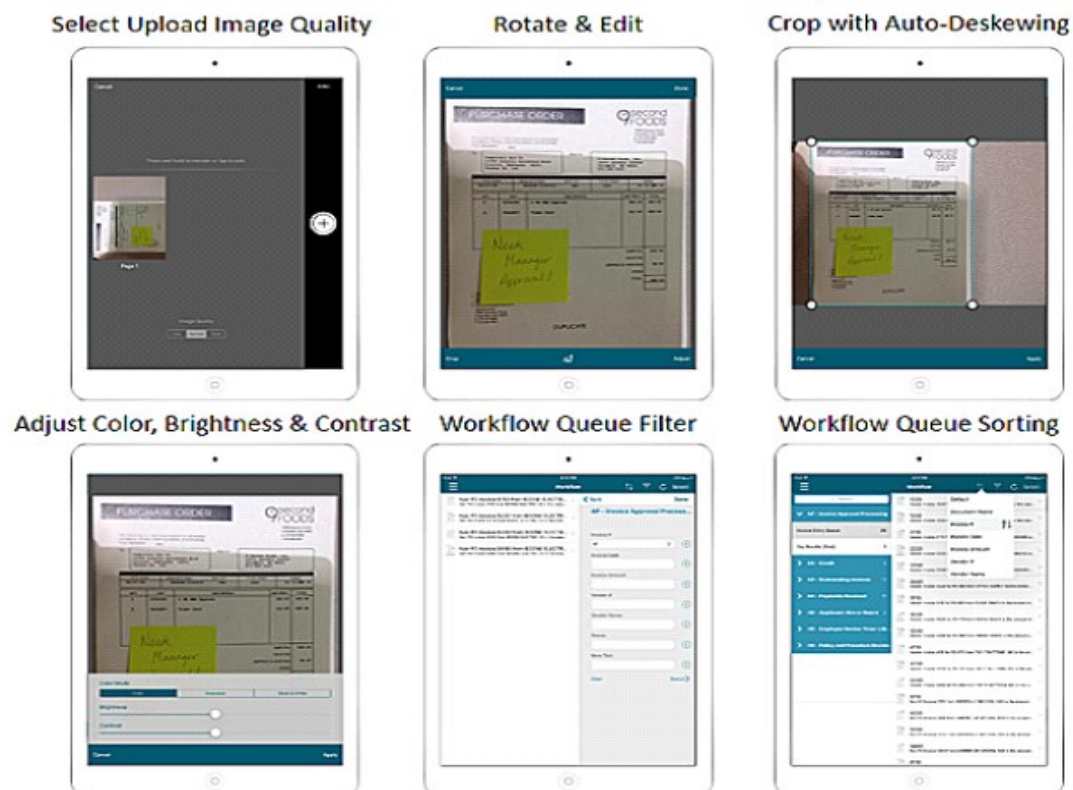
Select Upload Image Quality

Cancel

Page 1

Rotate & Edit

Cancel

Done

PURCHASE ORDER

second FOODS

Need Manager Approval!

DUPLICATE

Crop

Adjust

Crop with Auto-Deskewing

PURCHASE ORDER

second FOODS

Need Manager Approval!

Cancel

Apply

Adjust Color, Brightness & Contrast

PURCHASE ORDER

second FOODS

Need Manager

Color Mode

Brightness

Contrast

Cancel

Apply

Workflow Queue Filter

Workflow

Back

Done

AP - Invoice Approval Process...

Clear

Workflow Queue Sorting

Workflow

AP - Invoice Approval Processing

Default

Document Name

Invoice #

Invoice Date

Invoice Amount

Vendor #

Vendor Name

AP - Credit

AP - Outstanding Invoices

AR - Payments Received

HR - Applicant Hire or Reject

HR - Employee Review Time Line

HR - Policy and Procedure Review